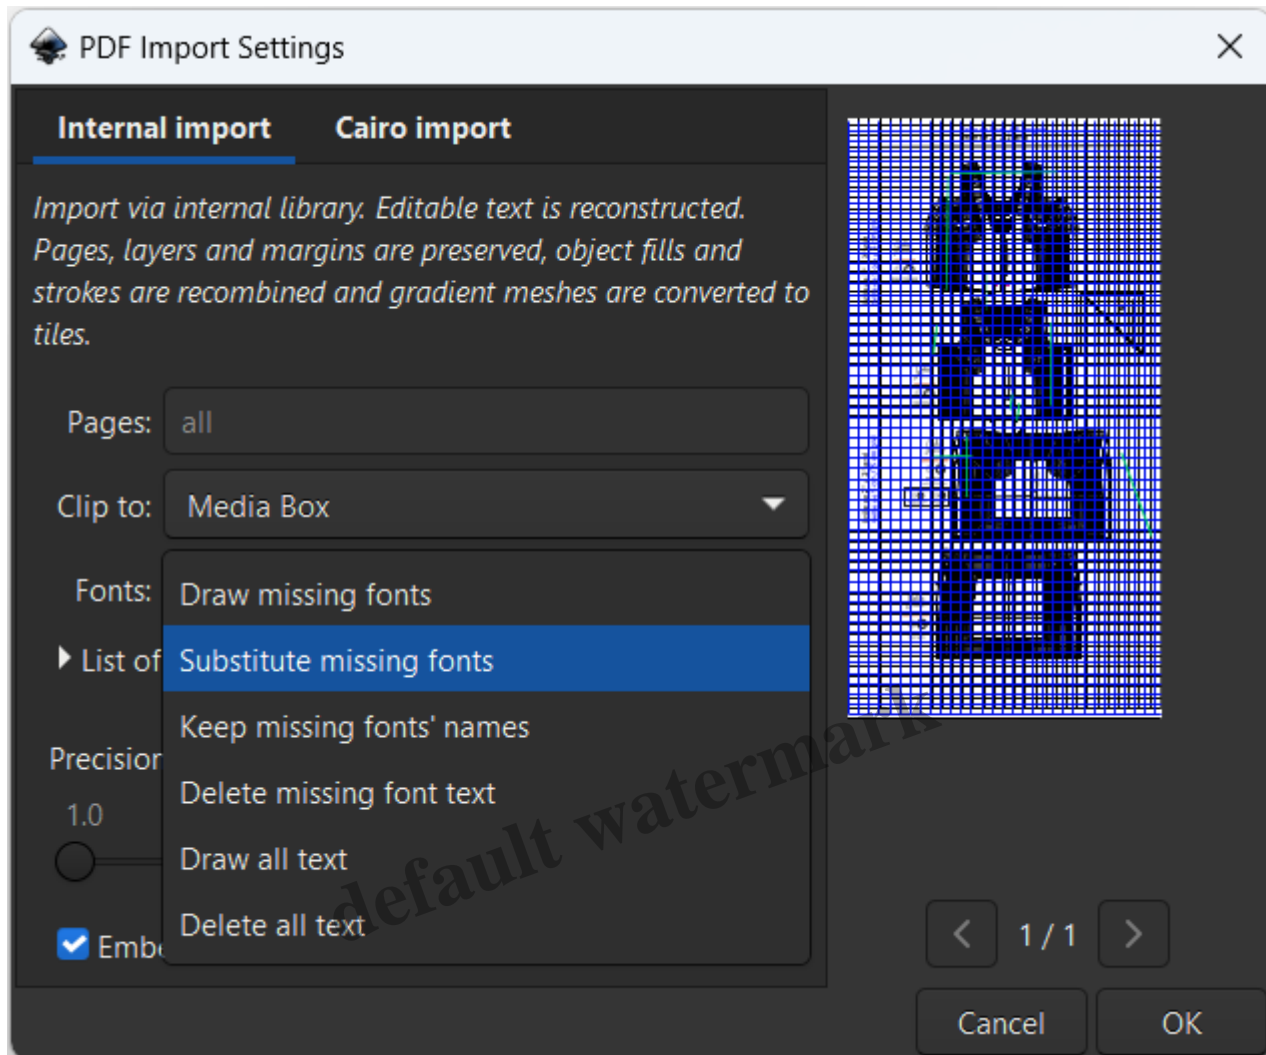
PDF Import Settings

Internal import

Cairo import

Import via internal library. Editable text is reconstructed. Pages, layers and margins are preserved, object fills and strokes are recombined and gradient meshes are converted to tiles.

Pages: all

Clip to: Media Box

Fonts:

Draw missing fonts

Substitute missing fonts

Keep missing fonts' names

Delete missing font text

Draw all text

Delete all text

List of

Precision

1.0

Emb

default watermark

1 / 1

Cancel

OK